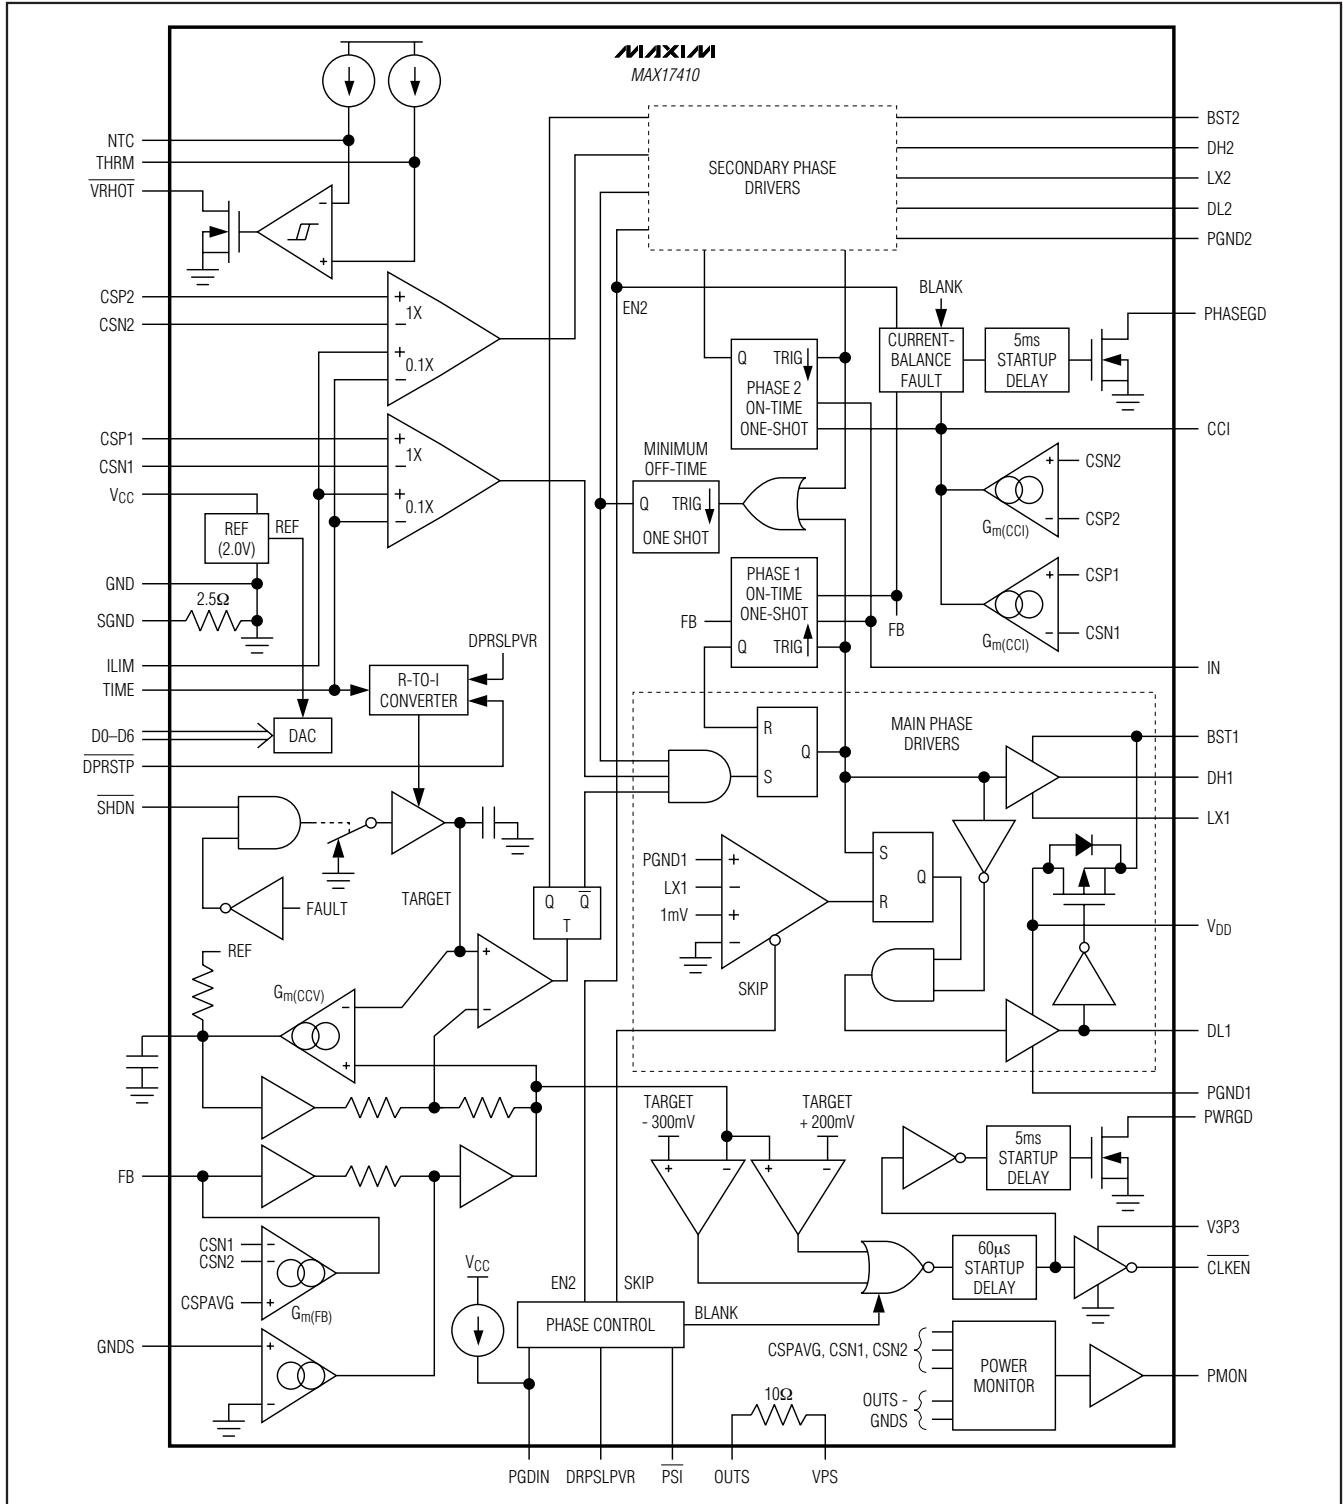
MAXIM
MAX17410

NTC
THRM
$\overline{VRHOT}$
CSP2
CSN2
CSP1
CSN1
$V_{CC}$
GND
SGND
ILIM
TIME
D0–D6
$\overline{DPRSTP}$
$\overline{SHDN}$
FB
GNDS

SECONDARY PHASE DRIVERS

BST2
DH2
LX2
DL2
PGND2

1X
0.1X
1X
0.1X

REF (2.0V)
REF
2.5Ω

EN2
BLANK
CURRENT-BALANCE FAULT
5ms STARTUP DELAY
PHASEGD

Q TRIG
PHASE 2 ON-TIME ONE-SHOT

CCI

MINIMUM OFF-TIME
Q TRIG
ONE SHOT

CSN2
CSP2
$G_{m(CCI)}$
CSP1
CSN1
$G_{m(CCI)}$

PHASE 1 ON-TIME ONE-SHOT
Q TRIG
FB
FB
IN

DPRSLPVR
R-TO-I CONVERTER
DAC

MAIN PHASE DRIVERS
R Q
S
BST1
DH1
LX1

FAULT
TARGET
S Q
R
PGND1
LX1
1mV
SKIP
Q $\overline{Q}$
T
$V_{DD}$
DL1
PGND1

REF
$G_{m(CCV)}$

TARGET - 300mV
TARGET + 200mV
5ms STARTUP DELAY
PWRGD
V3P3
60μs STARTUP DELAY
$\overline{CLKEN}$

CSN1
CSN2
CSPAVG
$G_{m(FB)}$

$V_{CC}$
EN2
SKIP
PHASE CONTROL
BLANK

CSPAVG, CSN1, CSN2
POWER MONITOR
PMON
OUTS - GNDS
10Ω

PGDIN
DRPSLPVR
$\overline{PSI}$
OUTS
VPS